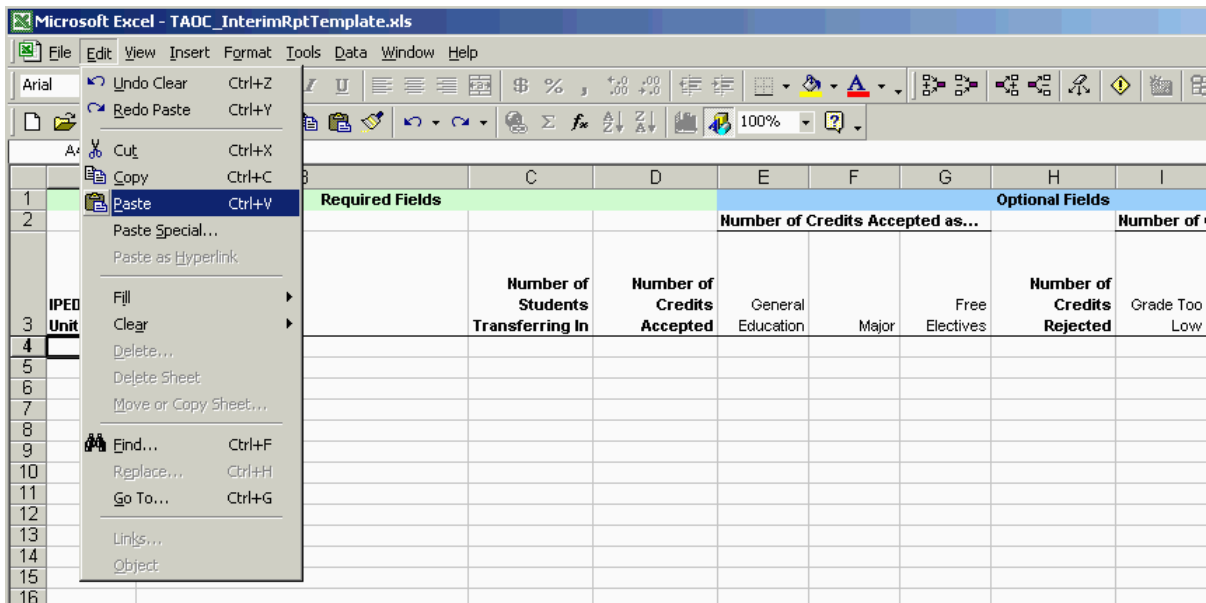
Microsoft Excel - TAOC_InterimRptTemplate.xls

File Edit View Insert Format Tools Data Window Help

Arial

Undo Clear Ctrl+Z
Redo Paste Ctrl+Y
Cut Ctrl+X
Copy Ctrl+C
Paste Ctrl+V
Paste Special...
Paste as Hyperlink
Fill
Clear
Delete...
Delete Sheet
Move or Copy Sheet...
Find... Ctrl+F
Replace... Ctrl+H
Go To... Ctrl+G
Links...
Object

100%

A4

| | B | C | D | E | F | G | H | I |
|---|---|---|---|---|---|---|---|---|
| 1 | Required Fields | | | | | | Optional Fields | |
| 2 | | | | Number of Credits Accepted as... | | | | Number of |
| 3 | IPED Unit | Number of Students Transferring In | Number of Credits Accepted | General Education | Major | Free Electives | Number of Credits Rejected | Grade Too Low |
| 4 | | | | | | | | |
| 5 | | | | | | | | |
| 6 | | | | | | | | |
| 7 | | | | | | | | |
| 8 | | | | | | | | |
| 9 | | | | | | | | |
| 10 | | | | | | | | |
| 11 | | | | | | | | |
| 12 | | | | | | | | |
| 13 | | | | | | | | |
| 14 | | | | | | | | |
| 15 | | | | | | | | |
| 16 | | | | | | | | |